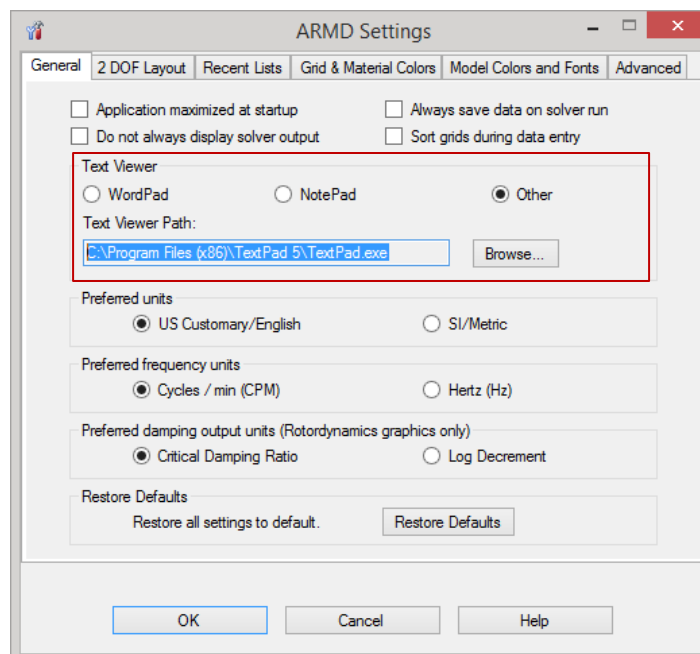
ARMD Settings

General | 2 DOF Layout | Recent Lists | Grid & Material Colors | Model Colors and Fonts | Advanced

Application maximized at startup
Always save data on solver run
Do not always display solver output
Sort grids during data entry

Text Viewer
WordPad
NotePad
Other
Text Viewer Path:
C:\Program Files (x86)\TextPad 5\TextPad.exe
Browse...

Preferred units
US Customary/English
SI/Metric

Preferred frequency units
Cycles / min (CPM)
Hertz (Hz)

Preferred damping output units (Rotordynamics graphics only)
Critical Damping Ratio
Log Decrement

Restore Defaults
Restore all settings to default.
Restore Defaults

OK
Cancel
Help